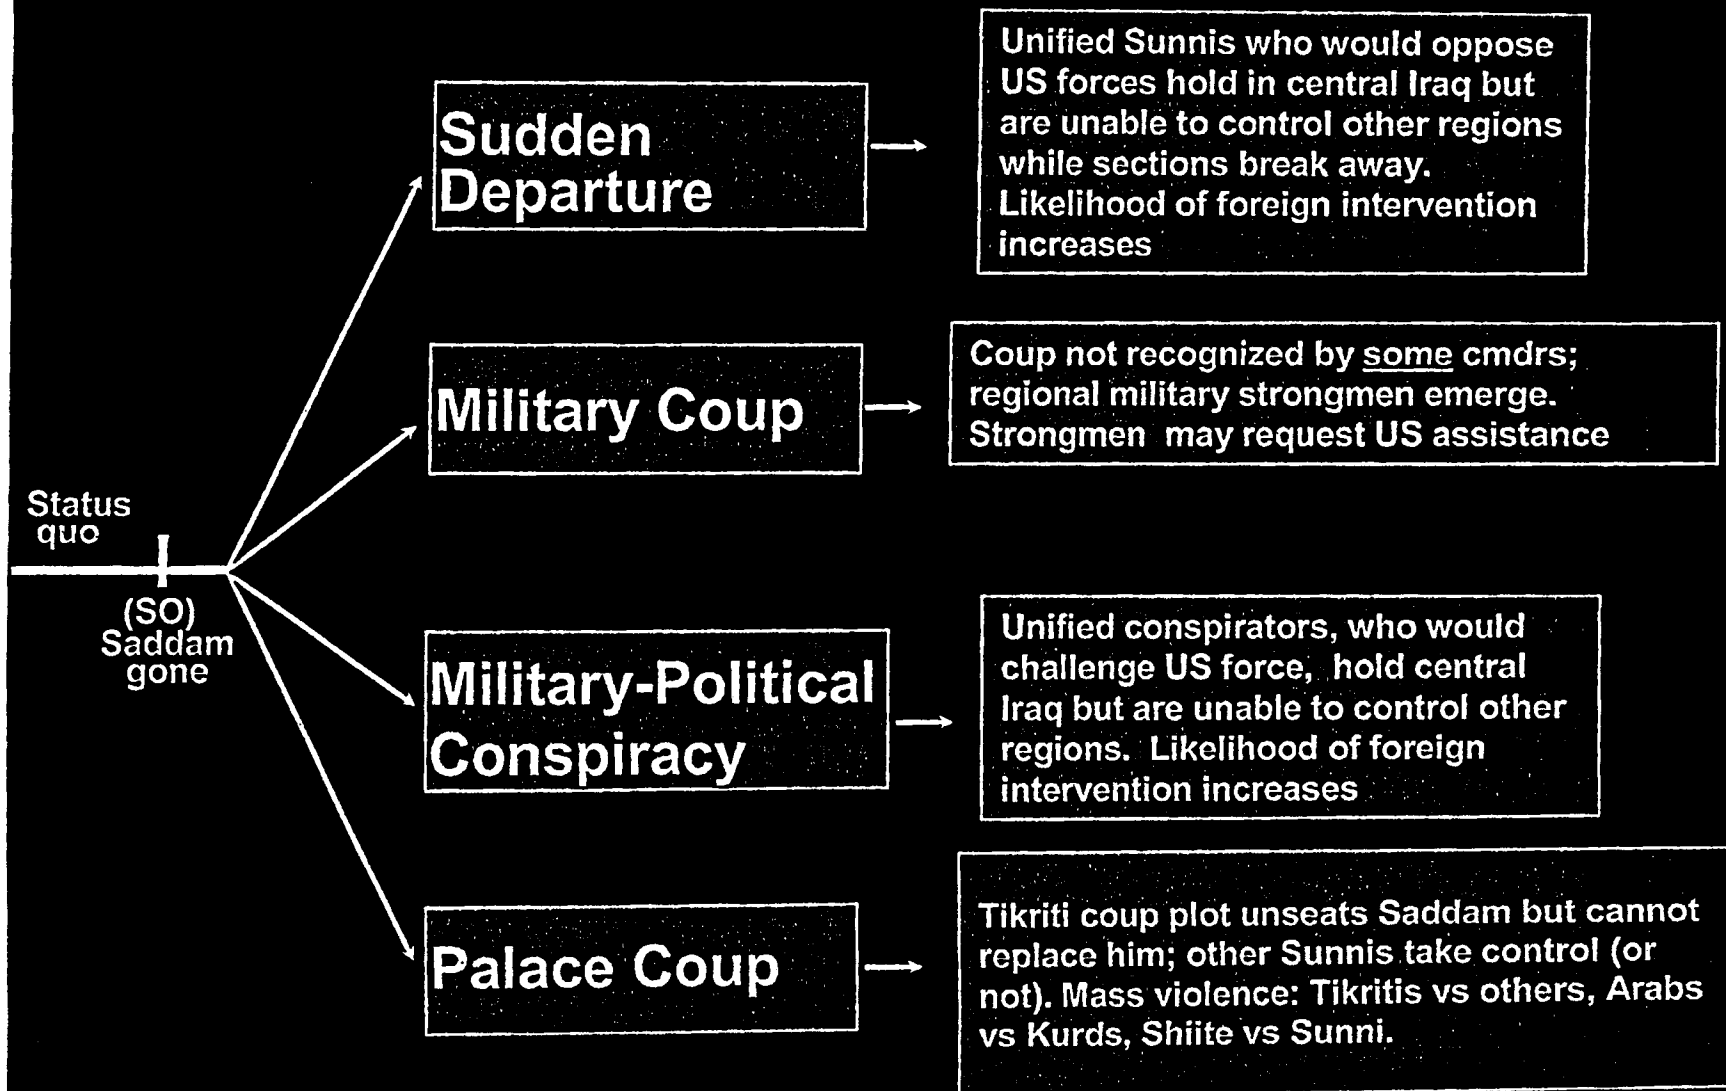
Status quo

(SO) Saddam gone

Sudden Departure

Unified Sunnis who would oppose US forces hold in central Iraq but are unable to control other regions while sections break away. Likelihood of foreign intervention increases

Military Coup

Coup not recognized by some cmdrs; regional military strongmen emerge. Strongmen may request US assistance

Military-Political Conspiracy

Unified conspirators, who would challenge US force, hold central Iraq but are unable to control other regions. Likelihood of foreign intervention increases

Palace Coup

Tikriti coup plot unseats Saddam but cannot replace him; other Sunnis take control (or not). Mass violence: Tikritis vs others, Arabs vs Kurds, Shiite vs Sunni.